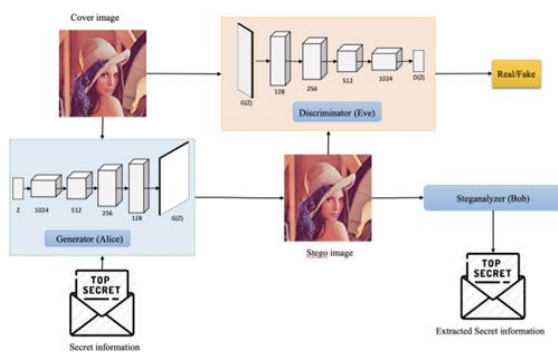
Cover image

G(Z)
128
256
512
1024
D(Z)

Discriminator (Eve)

Real/Fake

Z
1024
512
256
128
G(Z)

Generator (Alice)

Stego image

Steganalyzer (Bob)

TOP SECRET

Secret information

TOP SECRET

Extracted Secret information